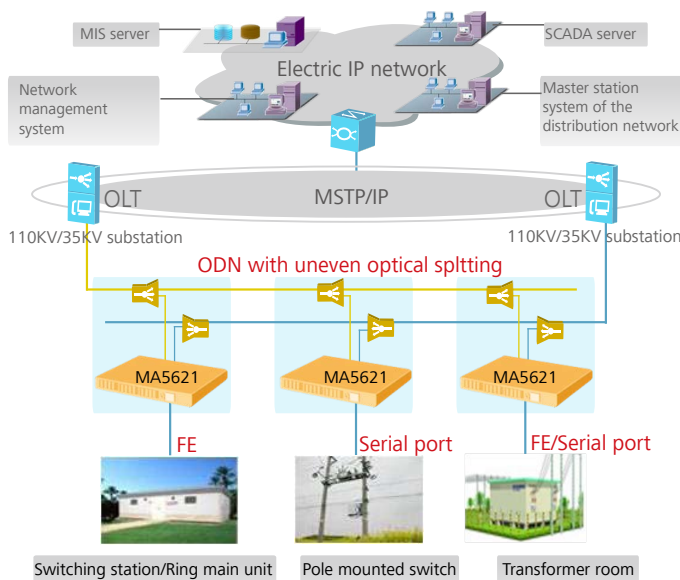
MIS server

SCADA server

Electric IP network

Network management system

Master station system of the distribution network

OLT

MSTP/IP

OLT

110KV/35KV substation

110KV/35KV substation

ODN with uneven optical spltting

MA5621

MA5621

MA5621

FE

Serial port

FE/Serial port

Switching station/Ring main unit

Pole mounted switch

Transformer room